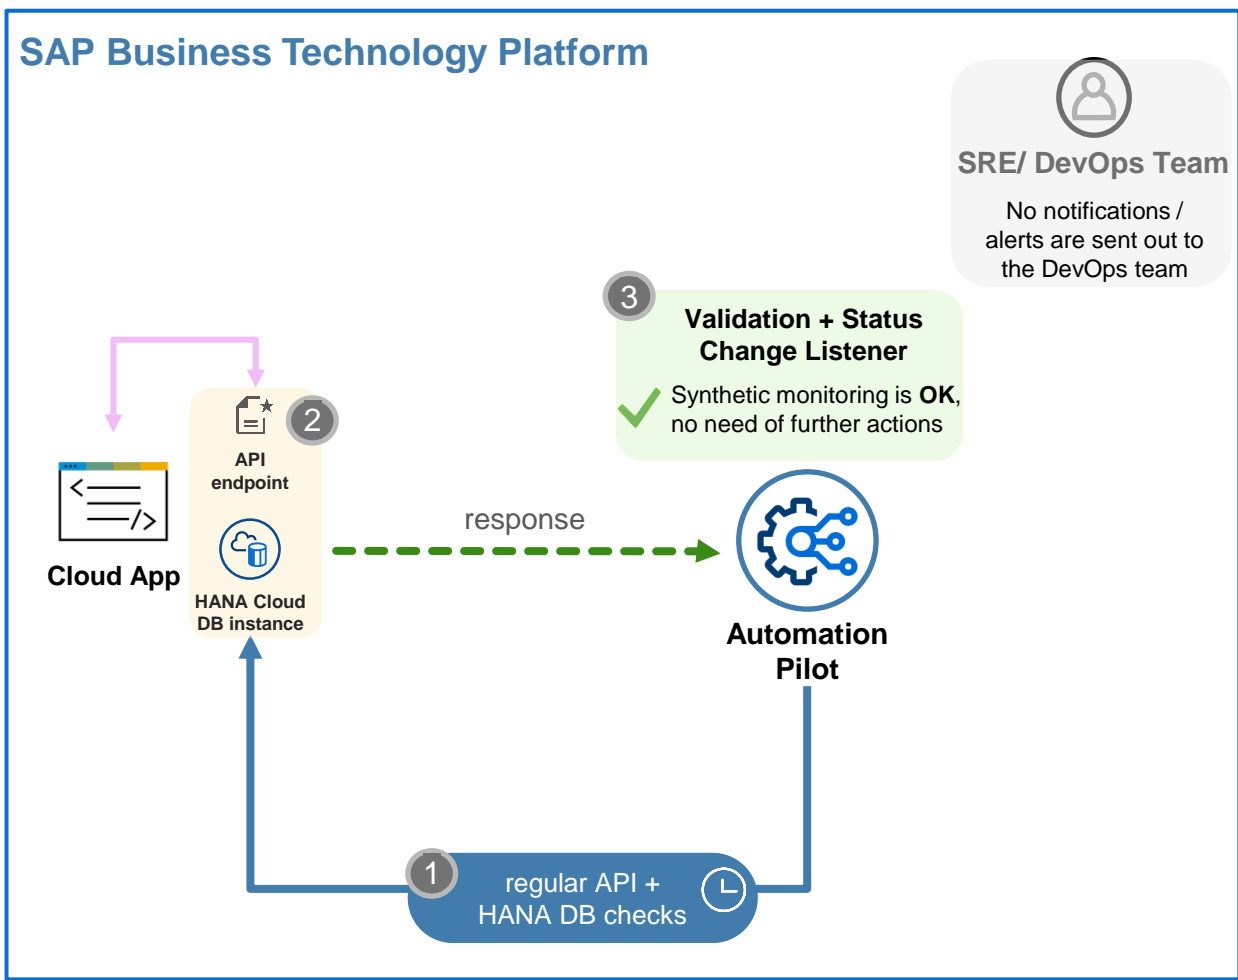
SAP Business Technology Platform

SRE/ DevOps Team

No notifications / alerts are sent out to the DevOps team

3

Validation + Status Change Listener

Synthetic monitoring is **OK**, no need of further actions

2

API endpoint

HANA Cloud DB instance

Cloud App

response

Automation Pilot

1

regular API + HANA DB checks